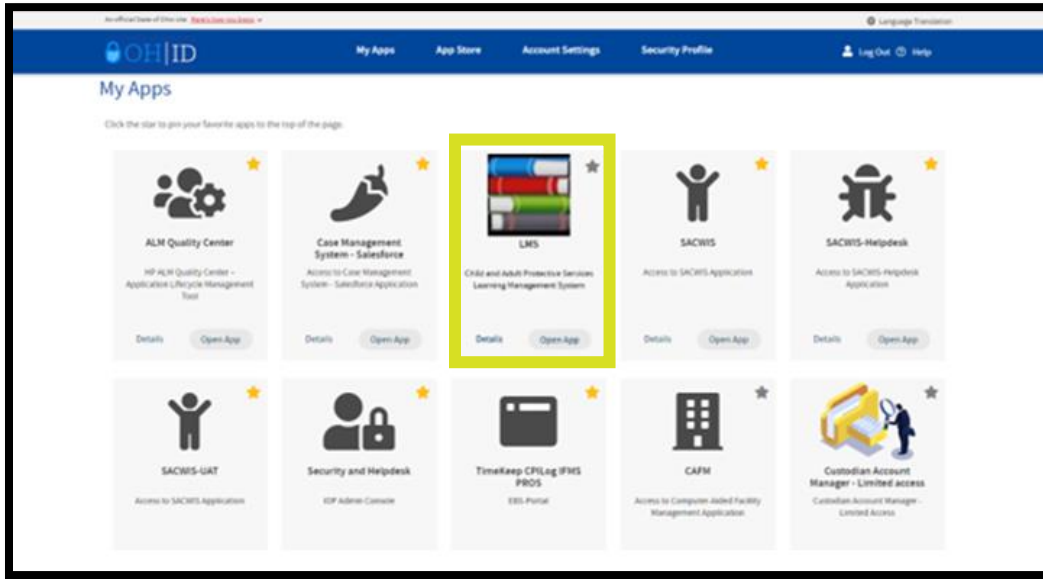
An official State of Ohio site. Here's how you know

Language Translation

OH|ID

My Apps

App Store

Account Settings

Security Profile

Log Out

Help

My Apps

Click the star to pin your favorite apps to the top of the page.

ALM Quality Center

HP ALM Quality Center – Application Lifecycle Management Tool

Details

Open App

Case Management System - Salesforce

Access to Case Management System - Salesforce Application

Details

Open App

LMS

Child and Adult Protective Services Learning Management System

Details

Open App

SACWIS

Access to SACWIS Application

Details

Open App

SACWIS-Helpdesk

Access to SACWIS-Helpdesk Application

Details

Open App

SACWIS-UAT

Access to SACWIS Application

Security and Helpdesk

IOP Admin Console

TimeKeep CPILog IFMS PROS

EBS-Portal

CAFM

Access to Computer Aided Facility Management Application

Custodian Account Manager - Limited access

Custodian Account Manager - Limited Access